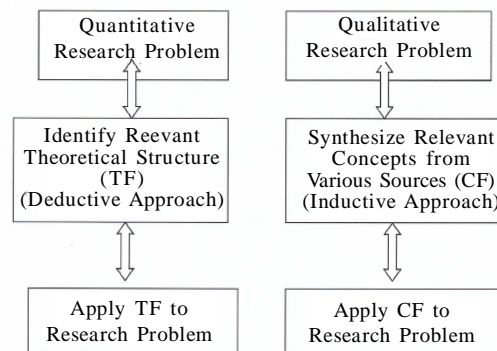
Quantitative Research Problem

Identify Reevant Theoretical Structure (TF) (Deductive Approach)

Apply TF to Research Problem

Qualitative Research Problem

Synthesize Relevant Concepts from Various Sources (CF) (Inductive Approach)

Apply CF to Research Problem